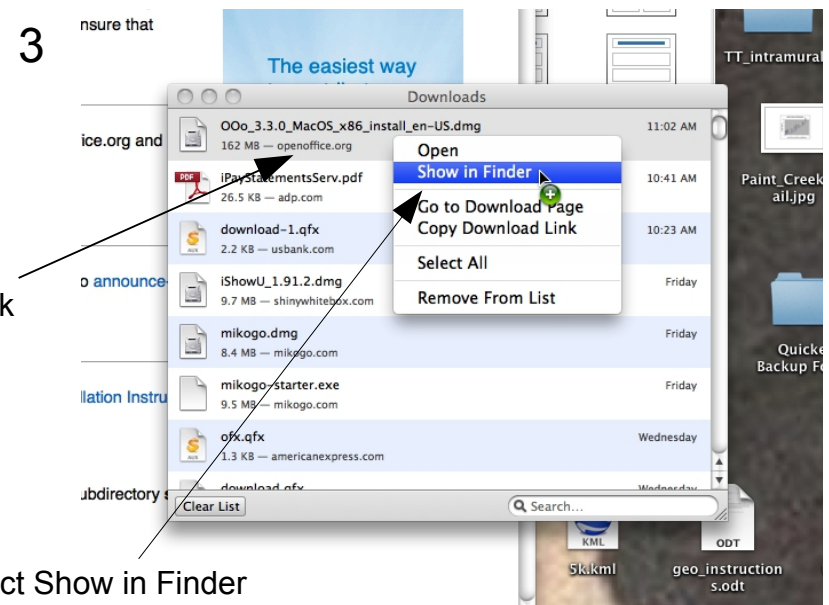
3

nsure that

The easiest way

ice.org and

o announce

k

llation Instru

ubdirectory s

Downloads

OOo_3.3.0_MacOS_x86_install_en-US.dmg
162 MB — openoffice.org
11:02 AM

iPayStatementsServ.pdf
26.5 KB — adp.com
10:41 AM

download-1.qfx
2.2 KB — usbank.com
10:23 AM

iShowU_1.91.2.dmg
9.7 MB — shinywhitebox.com
Friday

mikogo.dmg
8.4 MB — mikogo.com
Friday

mikogo-starter.exe
9.5 MB — mikogo.com
Friday

ofx.qfx
1.3 KB — americanexpress.com
Wednesday

download.qfx
Wednesday

Clear List

Search...

Open
Show in Finder
Go to Download Page
Copy Download Link
Select All
Remove From List

TT_intramural

Paint_Creek ail.jpg

Quicke Backup F

KML
5k.kml

ODT
geo_instruction s.odt

ct Show in Finder